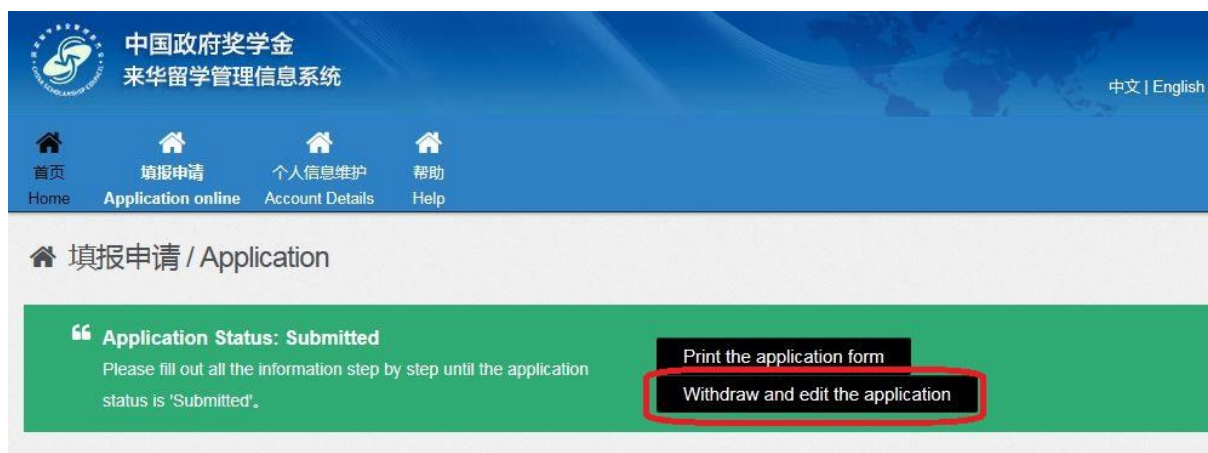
中国政府奖学金
来华留学管理信息系统

中文 | English

首页
Home

填报申请
Application online

个人信息维护
Account Details

帮助
Help

填报申请 / Application

Application Status: Submitted
Please fill out all the information step by step until the application status is 'Submitted'。

Print the application form

Withdraw and edit the application